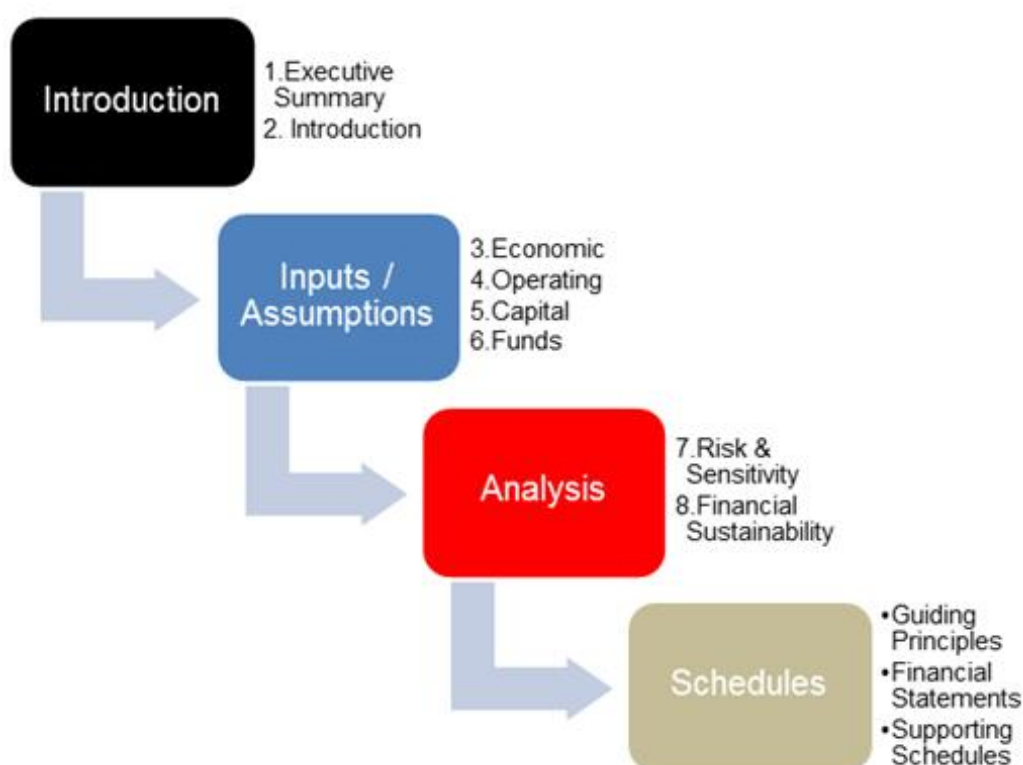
Introduction

1.Executive Summary
2. Introduction

Inputs / Assumptions

3.Economic
4.Operating
5.Capital
6.Funds

Analysis

7.Risk & Sensitivity
8.Financial Sustainability

Schedules

•Guiding Principles
•Financial Statements
•Supporting Schedules